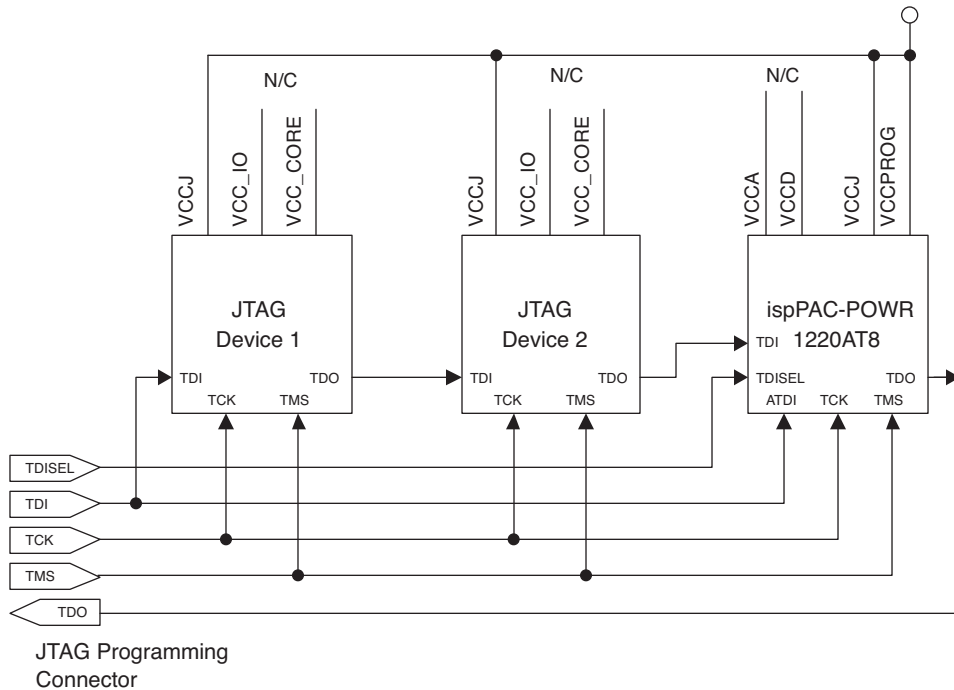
N/C

VCCJ

VCC_IO

VCC_CORE

JTAG
Device 1

TDI

TDO

TCK

TMS

N/C

VCCJ

VCC_IO

VCC_CORE

JTAG
Device 2

TDI

TDO

TCK

TMS

N/C

VCCA

VCCD

VCCJ

VCCPROG

ispPAC-POWR
1220AT8

TDI

TDISEL

TDO

ATDI

TCK

TMS

TDISEL

TDI

TCK

TMS

TDO

JTAG Programming Connector